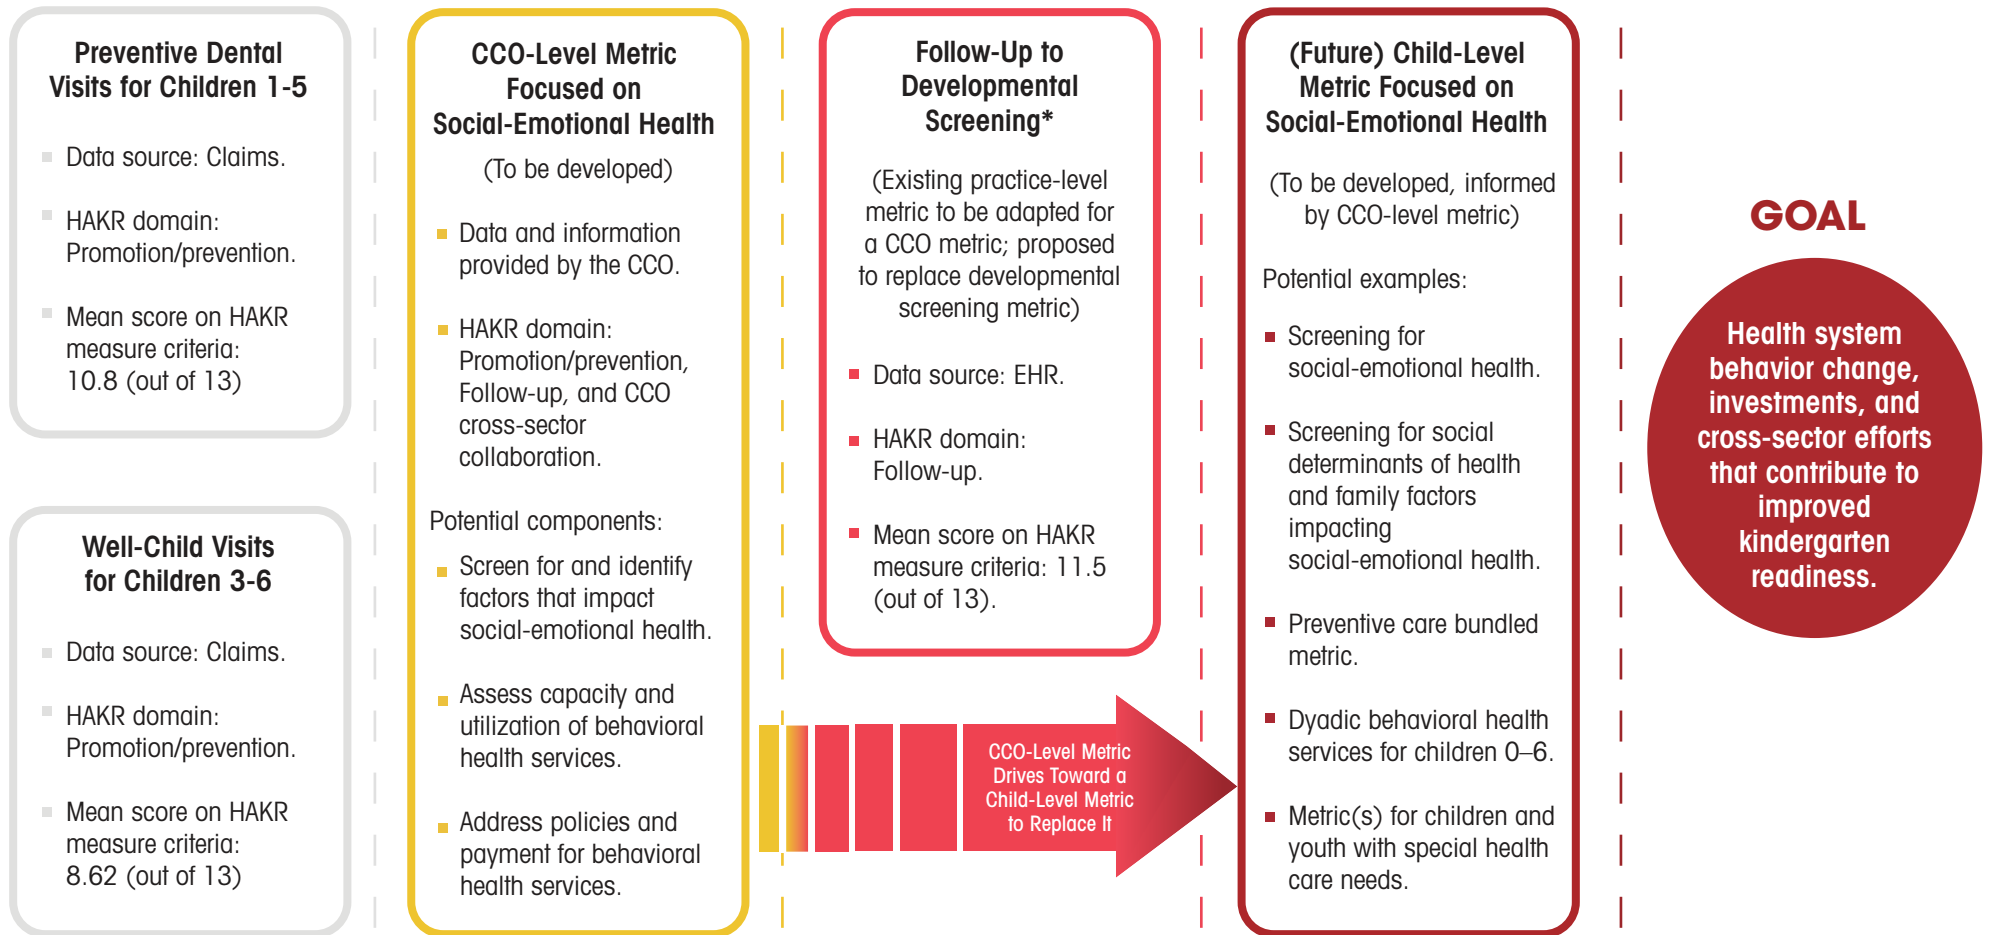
Preventive Dental Visits for Children 1-5

Data source: Claims.

HAKR domain: Promotion/prevention.

Mean score on HAKR measure criteria: 10.8 (out of 13)

Well-Child Visits for Children 3-6

Data source: Claims.

HAKR domain: Promotion/prevention.

Mean score on HAKR measure criteria: 8.62 (out of 13)

CCO-Level Metric Focused on Social-Emotional Health

(To be developed)

Data and information provided by the CCO.

HAKR domain: Promotion/prevention, Follow-up, and CCO cross-sector collaboration.

Potential components:

Screen for and identify factors that impact social-emotional health.

Assess capacity and utilization of behavioral health services.

Address policies and payment for behavioral health services.

Follow-Up to Developmental Screening*

(Existing practice-level metric to be adapted for a CCO metric; proposed to replace developmental screening metric)

Data source: EHR.

HAKR domain: Follow-up.

Mean score on HAKR measure criteria: 11.5 (out of 13).

CCO-Level Metric Drives Toward a Child-Level Metric to Replace It

(Future) Child-Level Metric Focused on Social-Emotional Health

(To be developed, informed by CCO-level metric)

Potential examples:

Screening for social-emotional health.

Screening for social determinants of health and family factors impacting social-emotional health.

Preventive care bundled metric.

Dyadic behavioral health services for children 0–6.

Metric(s) for children and youth with special health care needs.

GOAL

Health system behavior change, investments, and cross-sector efforts that contribute to improved kindergarten readiness.